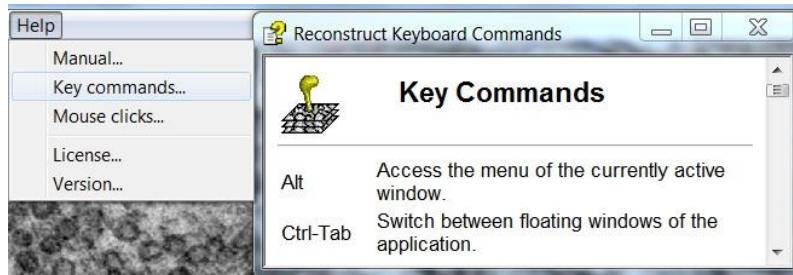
Help
Manual...
Key commands...
Mouse clicks...
License...
Version...

Reconstruct Keyboard Commands

Key Commands

| | |
|---|---|
| Alt | Access the menu of the currently active window. |
| Ctrl-Tab | Switch between floating windows of the application. |